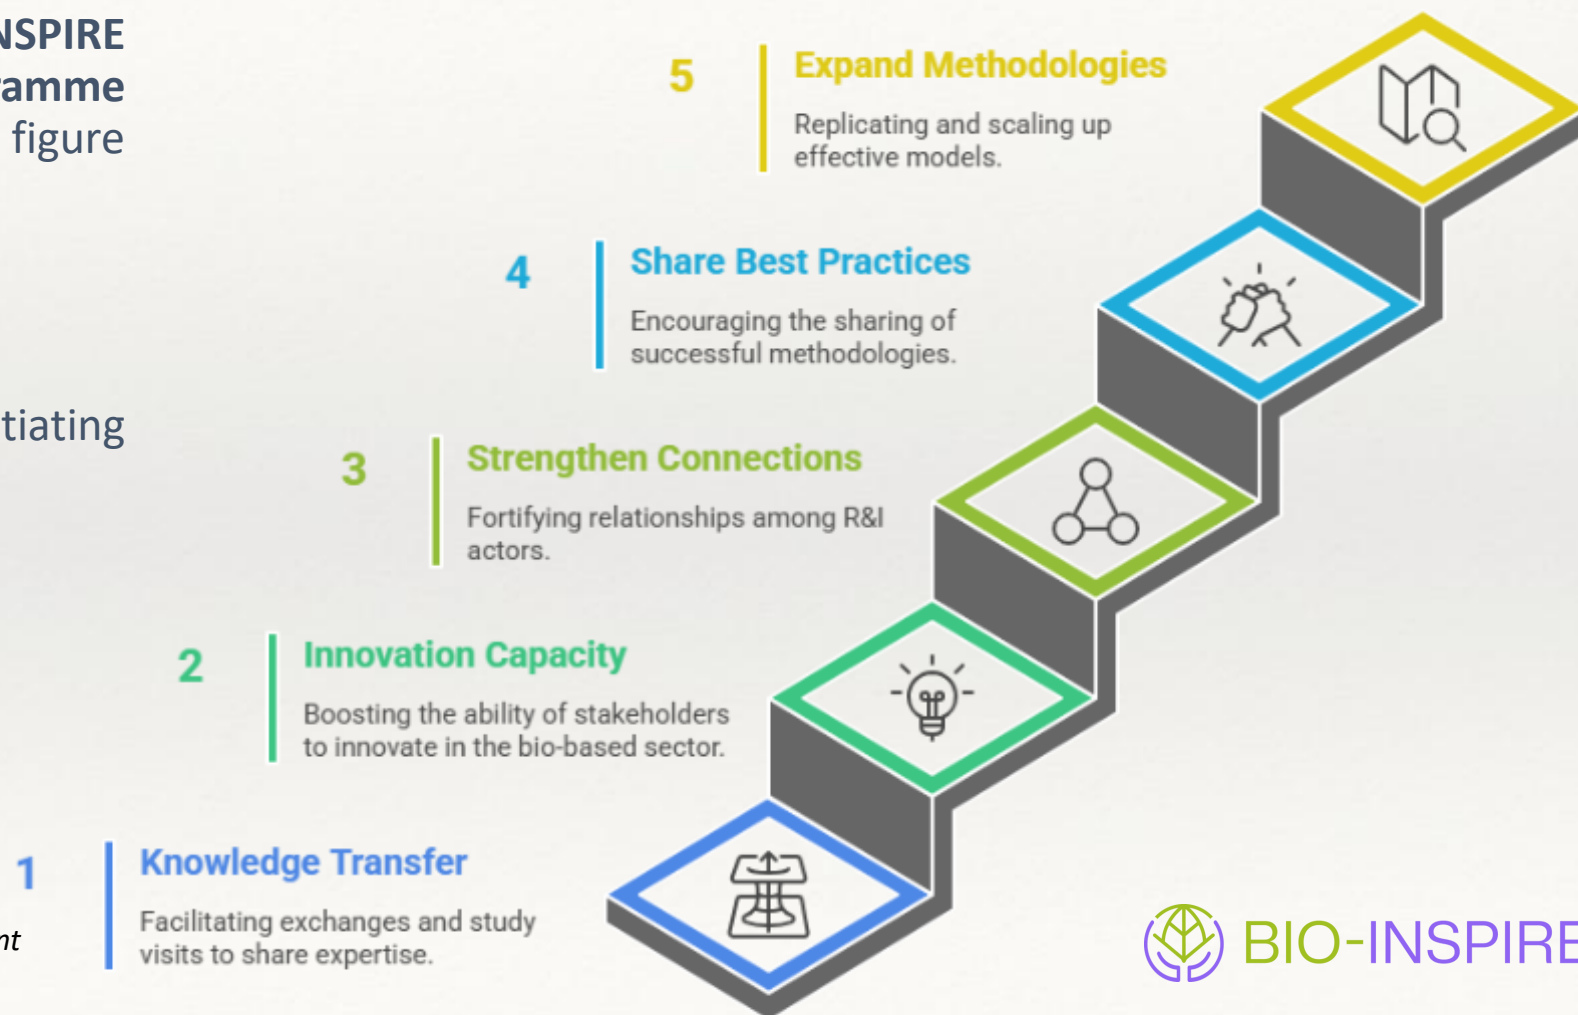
NSPIRE
amme
figure

tiating

nt

5 Expand Methodologies
Replicating and scaling up effective models.

4 Share Best Practices
Encouraging the sharing of successful methodologies.

3 Strengthen Connections
Fortifying relationships among R&I actors.

2 Innovation Capacity
Boosting the ability of stakeholders to innovate in the bio-based sector.

1 Knowledge Transfer
Facilitating exchanges and study visits to share expertise.

BIO-INSPIRE